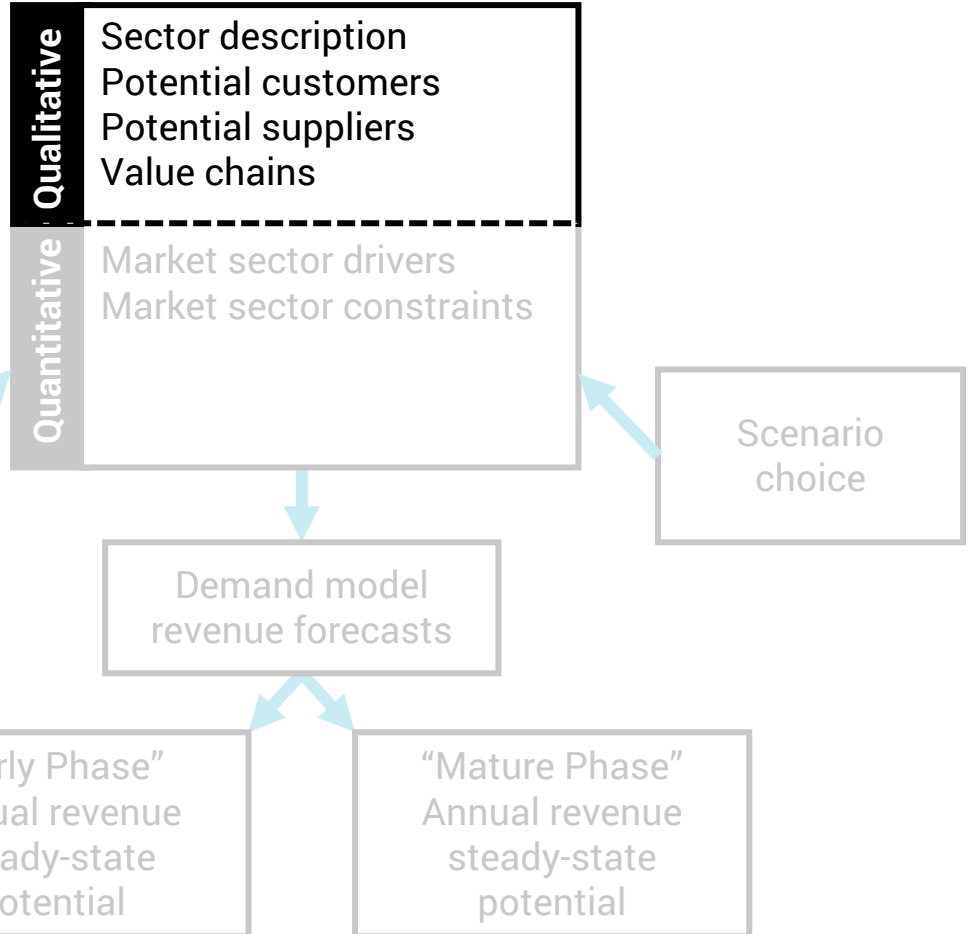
Qualitative
Sector description
Potential customers
Potential suppliers
Value chains

Quantitative
Market sector drivers
Market sector constraints

Scenario choice

Demand model revenue forecasts

rly Phase"
ual revenue
eady-state
otential

"Mature Phase"
Annual revenue
steady-state
potential